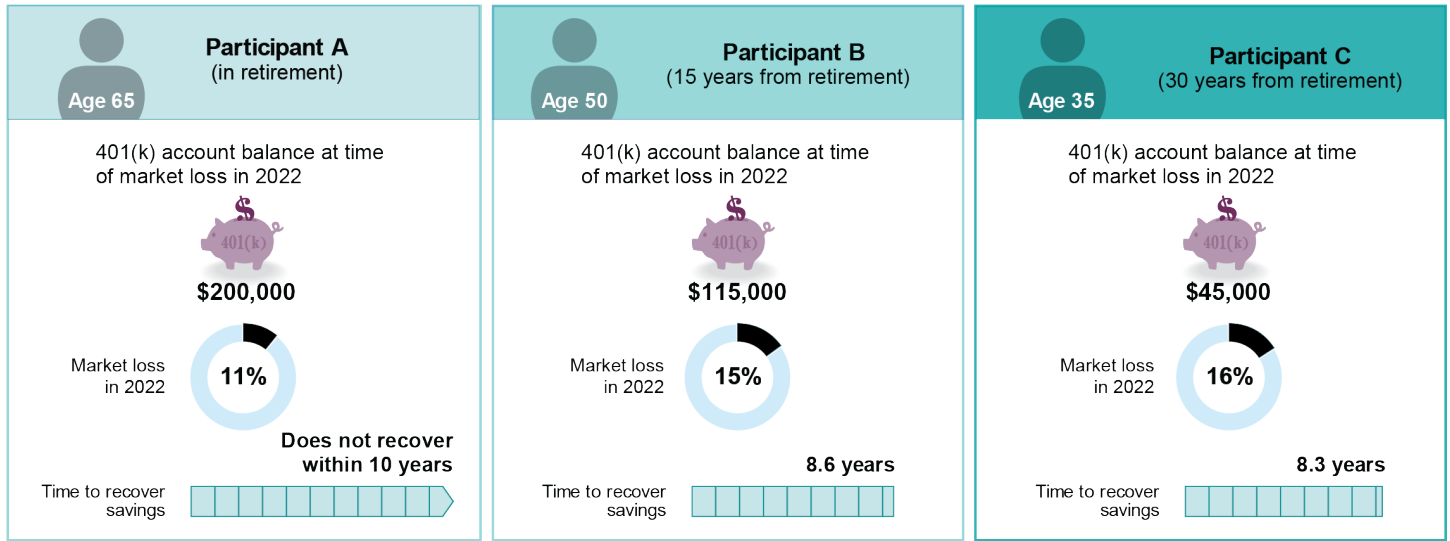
Age 65

Participant A
(in retirement)

401(k) account balance at time of market loss in 2022

$

401(k)

$200,000

Market loss in 2022

11%

Does not recover within 10 years

Time to recover savings

Age 50

Participant B
(15 years from retirement)

401(k) account balance at time of market loss in 2022

$

401(k)

$115,000

Market loss in 2022

15%

8.6 years

Time to recover savings

Age 35

Participant C
(30 years from retirement)

401(k) account balance at time of market loss in 2022

$

401(k)

$45,000

Market loss in 2022

16%

8.3 years

Time to recover savings